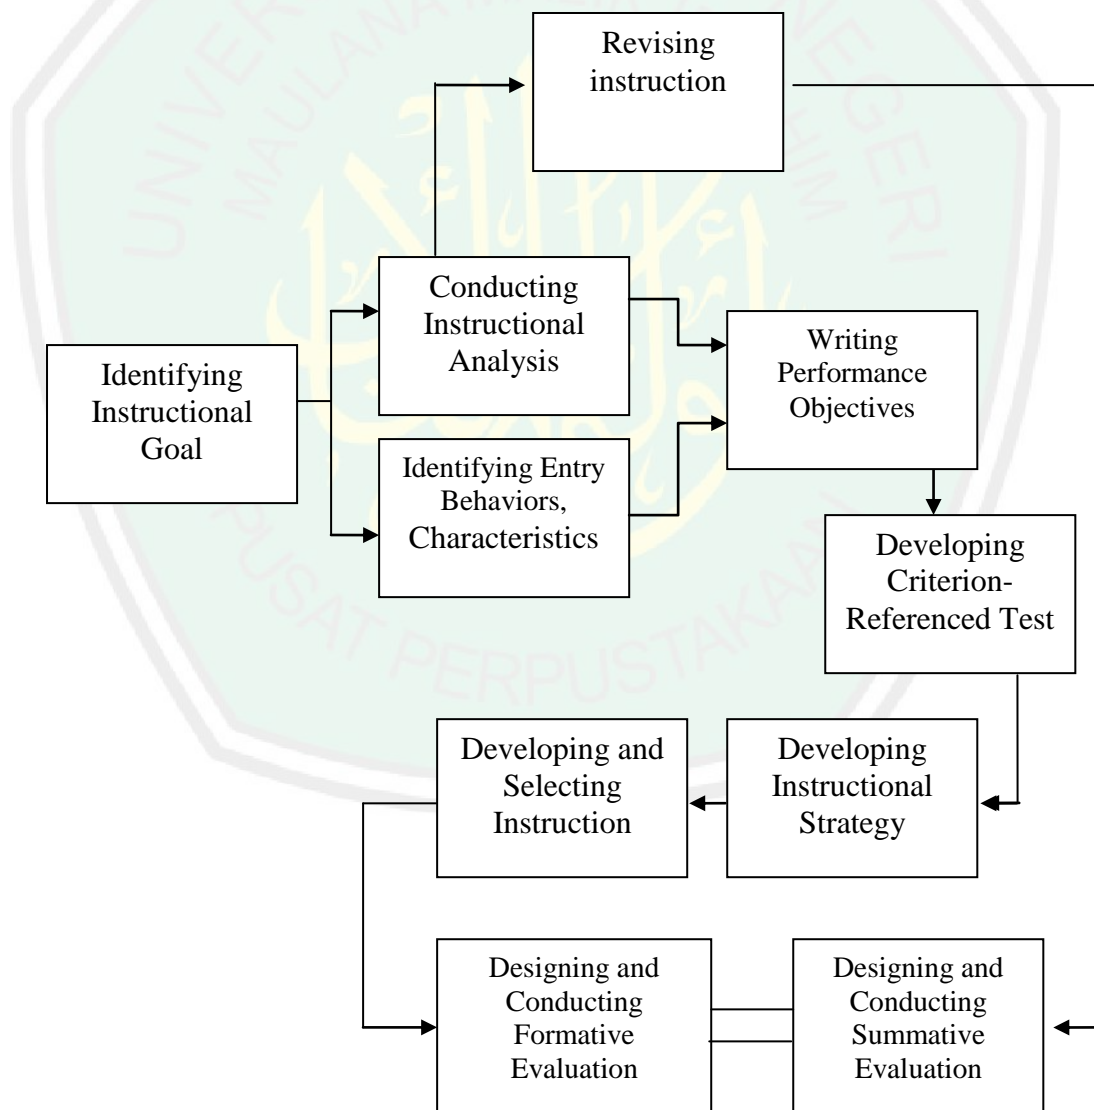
Revising instruction

Conducting Instructional Analysis

Identifying Instructional Goal

Identifying Entry Behaviors, Characteristics

Writing Performance Objectives

Developing Criterion-Referenced Test

Developing and Selecting Instruction

Developing Instructional Strategy

Designing and Conducting Formative Evaluation

Designing and Conducting Summative Evaluation